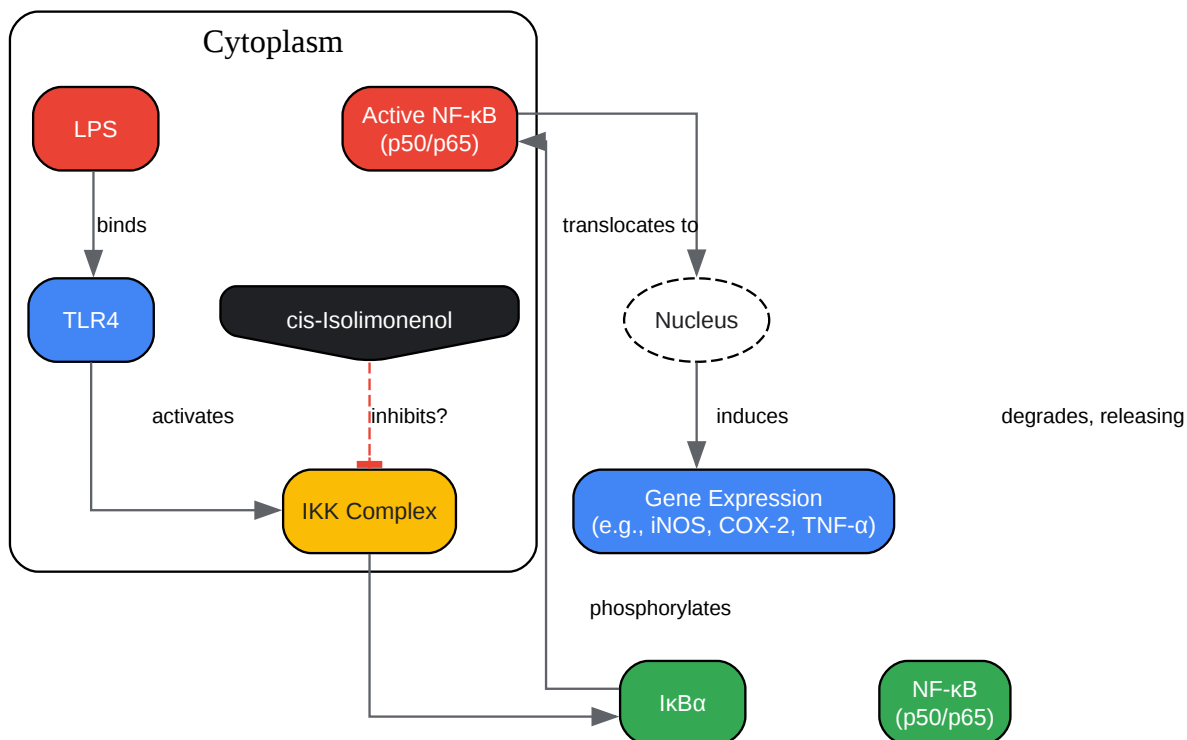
Cytoplasm

LPS

Active NF-κB
(p50/p65)

binds

translocates to

TLR4

cis-Isolimonenol

Nucleus

activates

inhibits?

induces

degrades, releasing

IKK Complex

Gene Expression
(e.g., iNOS, COX-2, TNF-α)

phosphorylates

IκBα

NF-κB
(p50/p65)